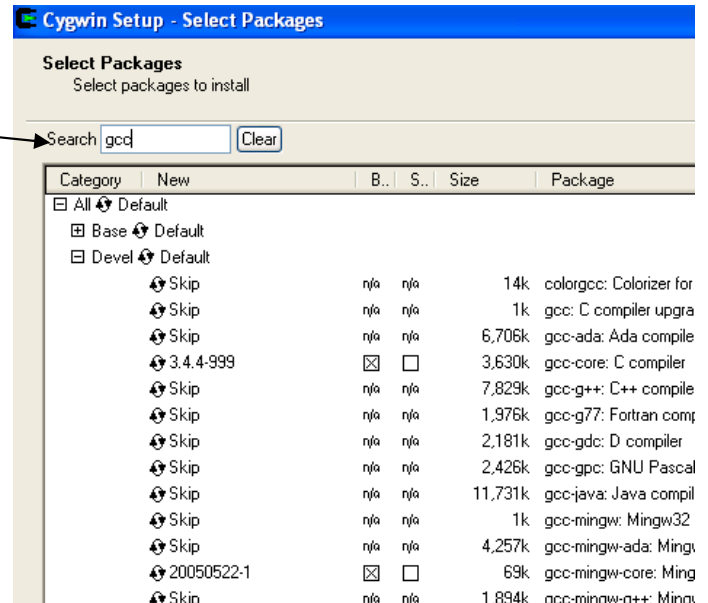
Cygwin Setup - Select Packages

Select Packages
Select packages to install

Search gcc Clear

| Category | New | B.. | S.. | Size | Package |
|---|---|---|---|---|---|
| ⊟ All Default | | | | | |
| ⊞ Base Default | | | | | |
| ⊟ Devel Default | | | | | |
| | Skip | n/a | n/a | 14k | colorgcc: Colorizer for |
| | Skip | n/a | n/a | 1k | gcc: C compiler upgra |
| | Skip | n/a | n/a | 6,706k | gcc-ada: Ada compile |
| | 3.4.4-999 | ☒ | ☐ | 3,630k | gcc-core: C compiler |
| | Skip | n/a | n/a | 7,829k | gcc-g++: C++ compile |
| | Skip | n/a | n/a | 1,976k | gcc-g77: Fortran comp |
| | Skip | n/a | n/a | 2,181k | gcc-gdc: D compiler |
| | Skip | n/a | n/a | 2,426k | gcc-gpc: GNU Pascal |
| | Skip | n/a | n/a | 11,731k | gcc-java: Java compil |
| | Skip | n/a | n/a | 1k | gcc-mingw: Mingw32 |
| | Skip | n/a | n/a | 4,257k | gcc-mingw-ada: Mingw |
| | 20050522-1 | ☒ | ☐ | 69k | gcc-mingw-core: Ming |
| | Skip | n/a | n/a | 1,894k | gcc-mingw-g++: Mingw |